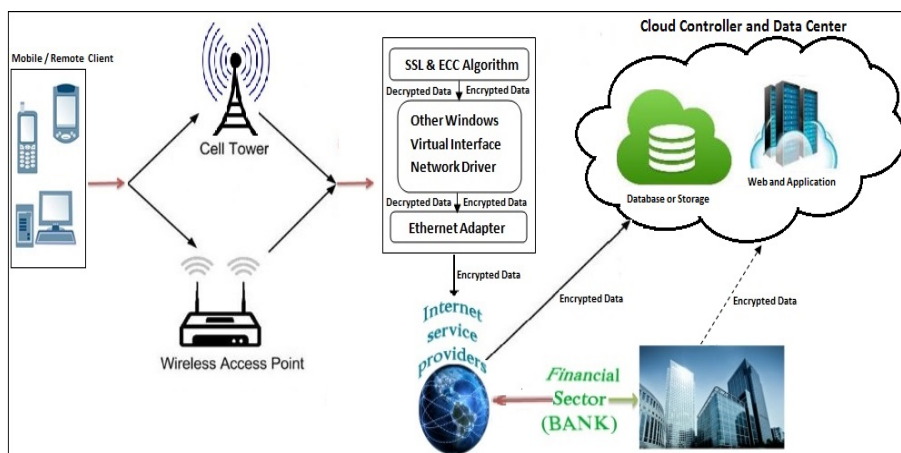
Mobile / Remote Client

Cell Tower

Wireless Access Point

SSL & ECC Algorithm

Decrypted Data

Encrypted Data

Other Windows Virtual Interface Network Driver

Decrypted Data

Encrypted Data

Ethernet Adapter

Encrypted Data

Internet service providers

Cloud Controller and Data Center

Database or Storage

Web and Application

Encrypted Data

Encrypted Data

Financial Sector (BANK)